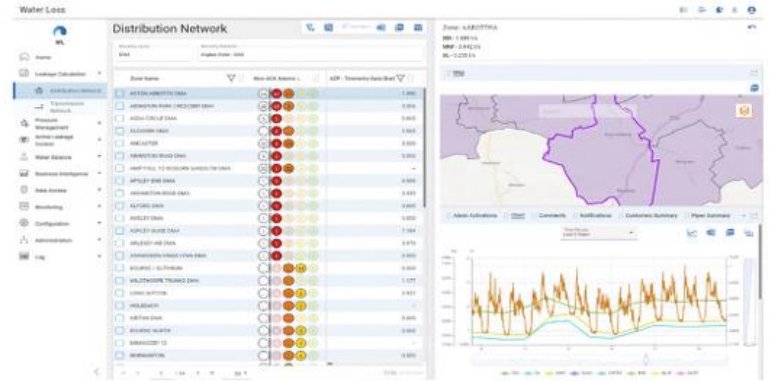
Water Loss

Home

Leakage Calculation

Distribution Network

Transmission Network

Pressure Management

Active Leakage Control

Water Balance

Business Intelligence

Data Access

Monitoring

Configuration

Administration

Log

Distribution Network

DMA

Zone Name

Non-ACK Alarms

ASTON ABBOTTS DMA

ABINGTON PARK CRESCENT DMA

ACOL CROFT DMA

ALCHORN DMA

ANCASTER

ABINGTON ROAD DMA

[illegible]

APSLEY END DMA

ARKINGTON ROAD DMA

ALFORD DMA

AKELEY DMA

ASHLEY GUISE DMA

ARLESEY HR DMA

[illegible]

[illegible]

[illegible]

LONG SUTTON

HOLBEACH

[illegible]

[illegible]

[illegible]

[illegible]

Zone: AABOTTS

Alarm Activations

Chart

Comments

Notifications

Customers Summary

Pipes Summary